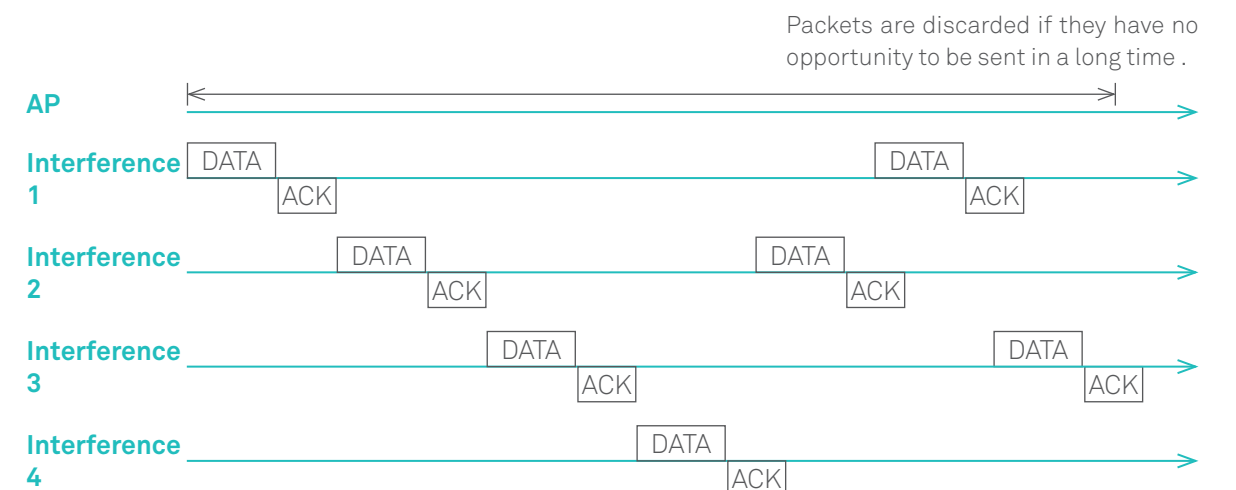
Packets are discarded if they have no opportunity to be sent in a long time .

AP

Interference 1
DATA
ACK
DATA
ACK

Interference 2
DATA
ACK
DATA
ACK

Interference 3
DATA
ACK
DATA
ACK

Interference 4
DATA
ACK